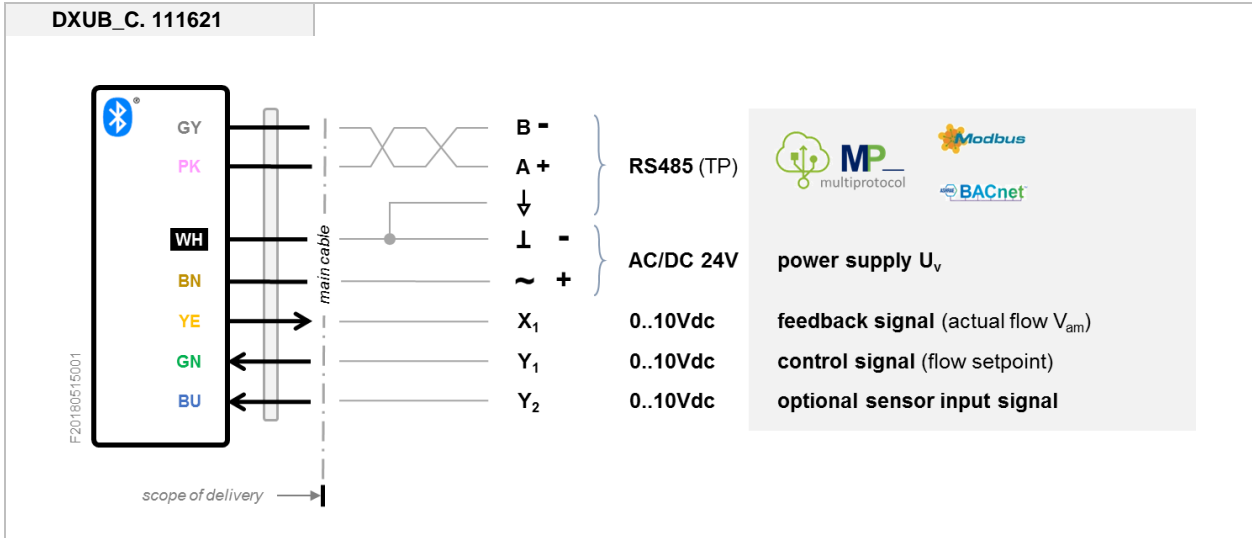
DXUB_C. 111621

GY
PK
WH
BN
YE
GN
BU

F2018051500

main cable

scope of delivery

B -
A +
⏚
⊥ -
~ +
$X_1$
$Y_1$
$Y_2$

RS485 (TP)

AC/DC 24V

0..10Vdc

0..10Vdc

0..10Vdc

MP multiprotocol

Modbus

BACnet

power supply $U_v$

feedback signal (actual flow $V_{am}$)

control signal (flow setpoint)

optional sensor input signal